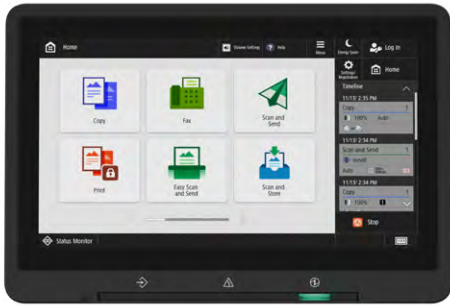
Home

Screen Setting

Help

Menu

Energy Saver

Log In

Settings/ Registration

Home

Copy

Fax

Scan and Send

Print

Easy Scan and Send

Scan and Store

Timeline

11/13 2:35 PM

Copy

100%

Auto

11/13 2:34 PM

Scan and Send

Auto

11/13 2:34 PM

Copy

100%

Stop

Status Monitor